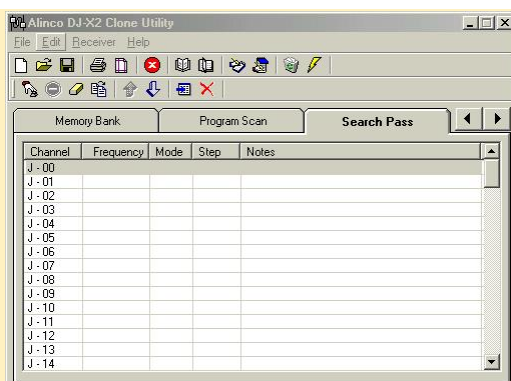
Alinco DJ-X2 Clone Utility

File Edit Receiver Help

Memory Bank | Program Scan | Search Pass

| Channel | Frequency | Mode | Step | Notes |
|---|---|---|---|---|
| J - 00 | | | | |
| J - 01 | | | | |
| J - 02 | | | | |
| J - 03 | | | | |
| J - 04 | | | | |
| J - 05 | | | | |
| J - 06 | | | | |
| J - 07 | | | | |
| J - 08 | | | | |
| J - 09 | | | | |
| J - 10 | | | | |
| J - 11 | | | | |
| J - 12 | | | | |
| J - 13 | | | | |
| J - 14 | | | | |